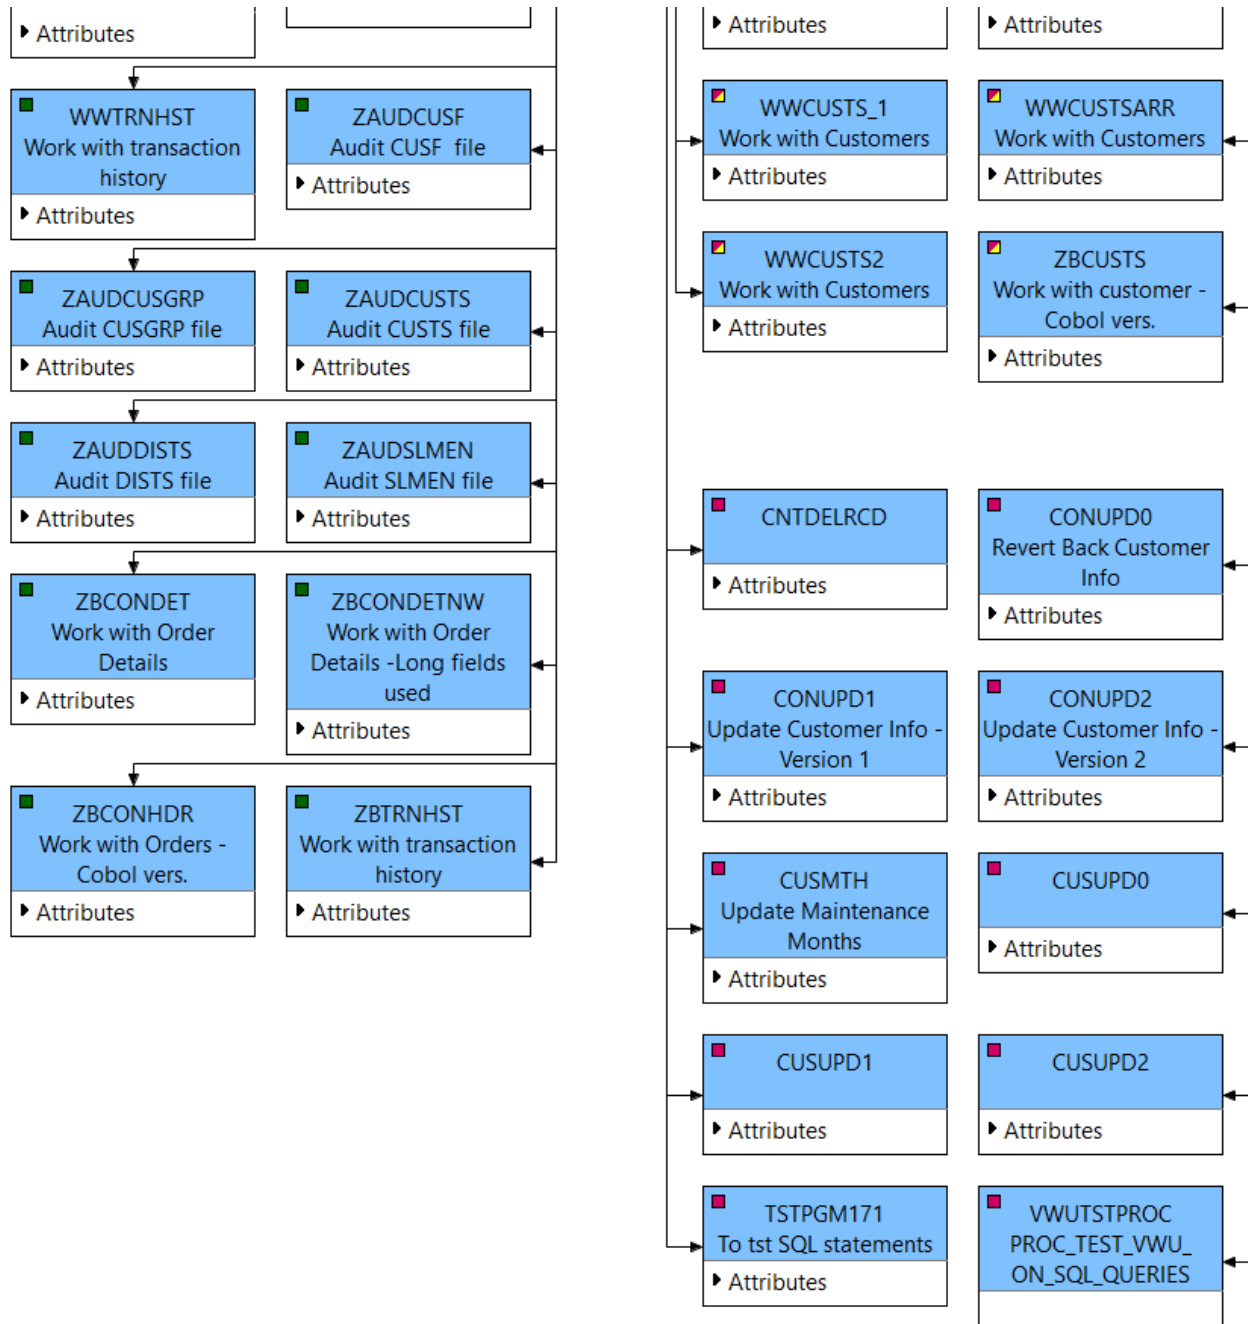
Attributes

WWTRNHST
Work with transaction history
Attributes

ZAUDCUSF
Audit CUSF file
Attributes

ZAUDCUSGRP
Audit CUSGRP file
Attributes

ZAUDCUSTS
Audit CUSTS file
Attributes

ZAUDDISTS
Audit DISTS file
Attributes

ZAUDSLMEN
Audit SLMEN file
Attributes

ZBCONDET
Work with Order Details
Attributes

ZBCONDETNW
Work with Order Details -Long fields used
Attributes

ZBCONHDR
Work with Orders - Cobol vers.
Attributes

ZBTRNHST
Work with transaction history
Attributes

Attributes

Attributes

WWCUSTS_1
Work with Customers
Attributes

WWCUSTSARR
Work with Customers
Attributes

WWCUSTS2
Work with Customers
Attributes

ZBCUSTS
Work with customer - Cobol vers.
Attributes

CNTDELRCD
Attributes

CONUPD0
Revert Back Customer Info
Attributes

CONUPD1
Update Customer Info - Version 1
Attributes

CONUPD2
Update Customer Info - Version 2
Attributes

CUSMTH
Update Maintenance Months
Attributes

CUSUPD0
Attributes

CUSUPD1
Attributes

CUSUPD2
Attributes

TSTPGM171
To tst SQL statements
Attributes

VWUTSTPROC
PROC_TEST_VWU_ON_SQL_QUERIES